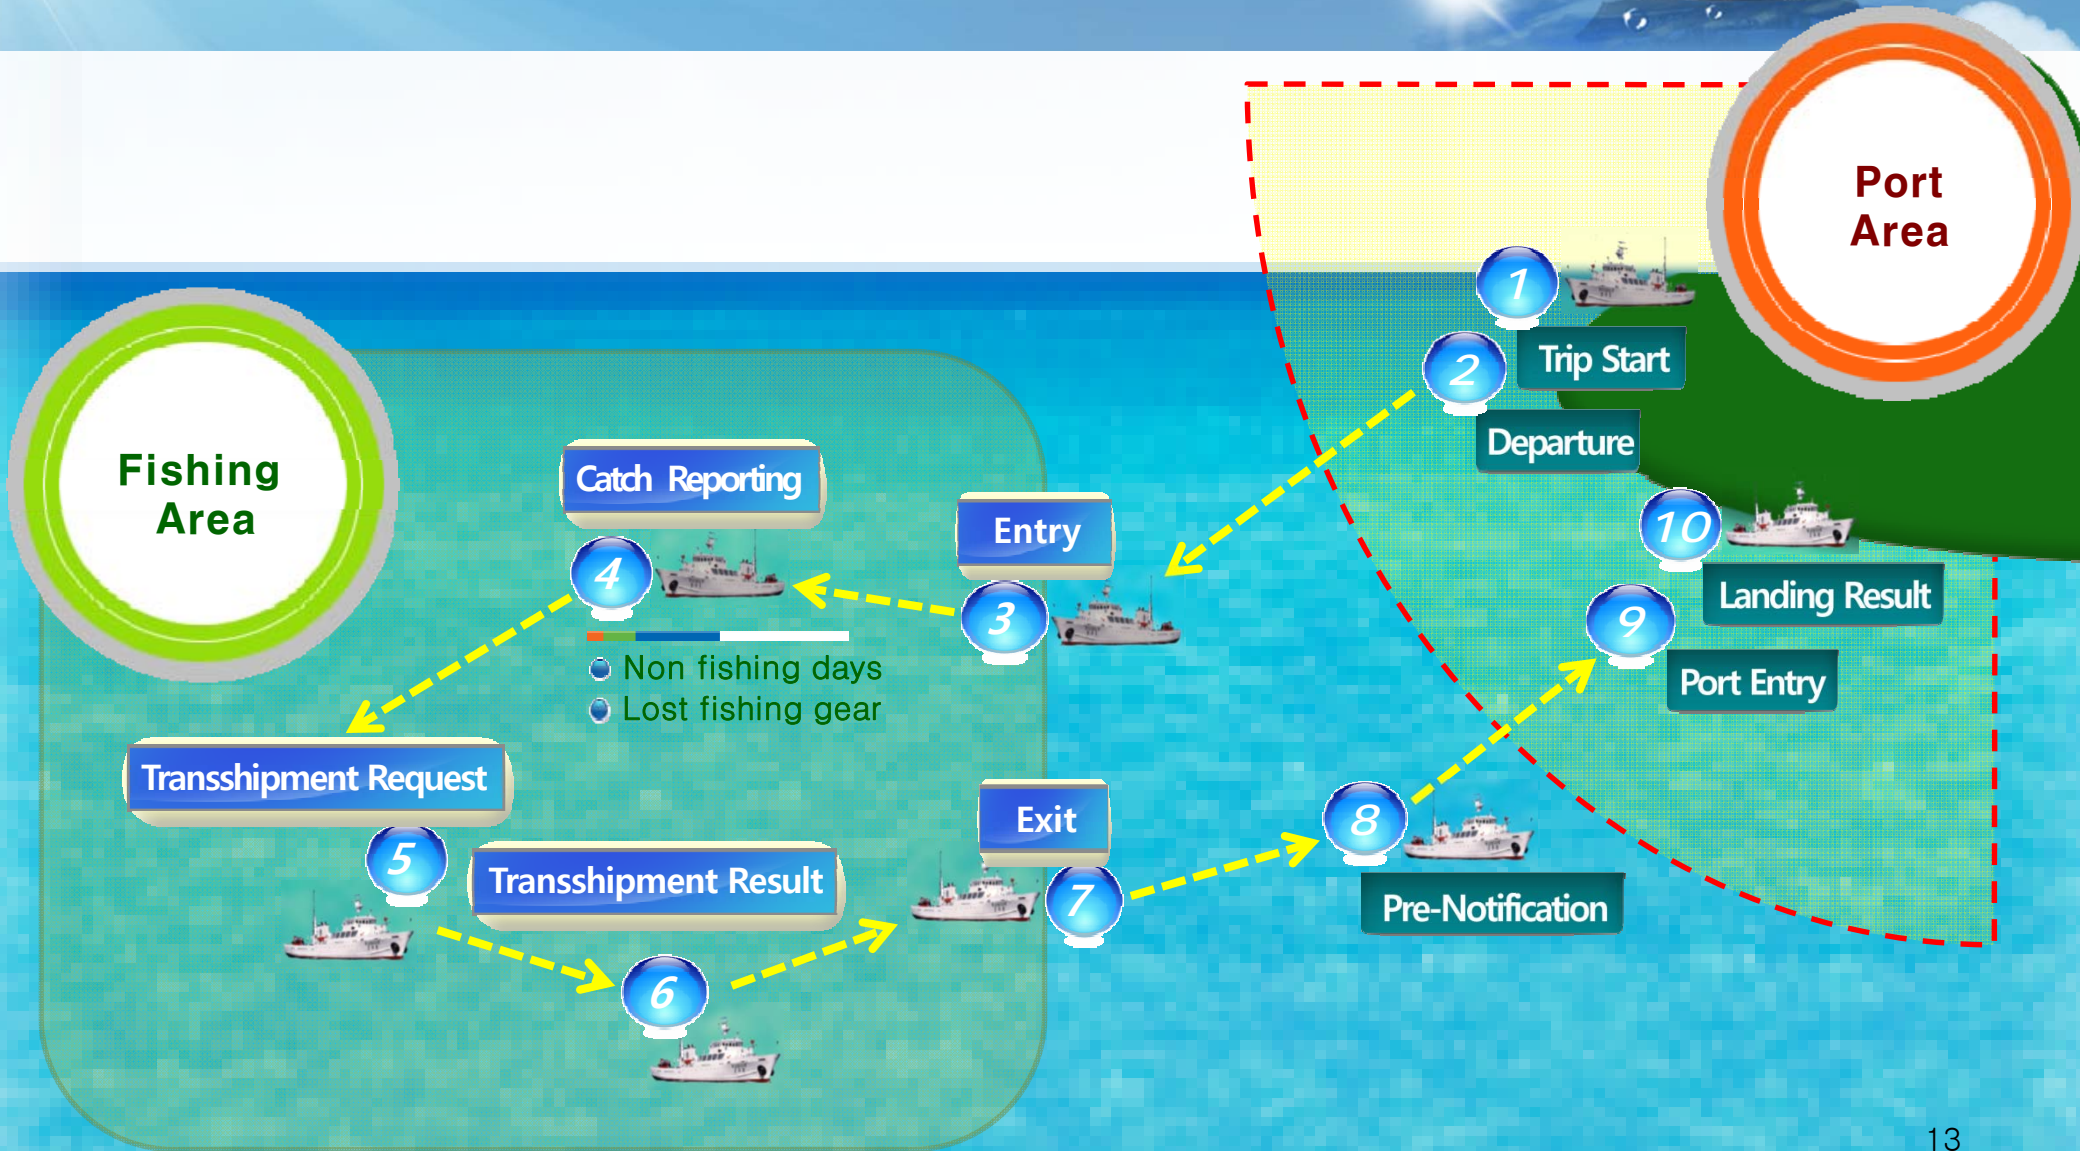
Port Area

1

Trip Start

2

Departure

Fishing Area

Catch Reporting

Entry

4

3

Non fishing days

Lost fishing gear

10

Landing Result

9

Port Entry

Transshipment Request

5

Transshipment Result

Exit

7

8

Pre-Notification

6

13